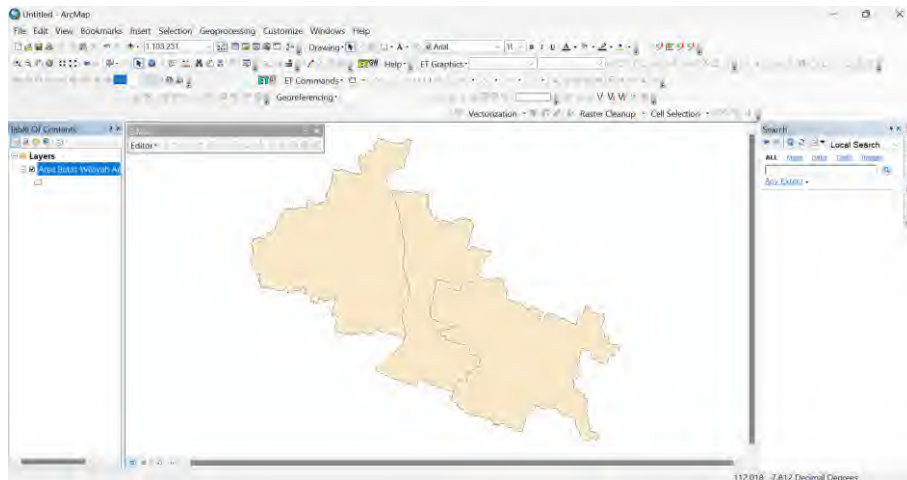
Untitled - ArcMap

File Edit View Bookmarks Insert Selection Geoprocessing Customize Windows Help

1:103.251

Drawing

Arial

10

ET Help ET Graphics

ET Commands

Georeferencing

Vectorization Raster Cleanup Cell Selection

Table Of Contents

Layers

Adm Batas Wilayah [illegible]

Editor

Search

Local Search

ALL Maps Data Tools Images

Any Extent

112.018 -7.812 Decimal Degrees